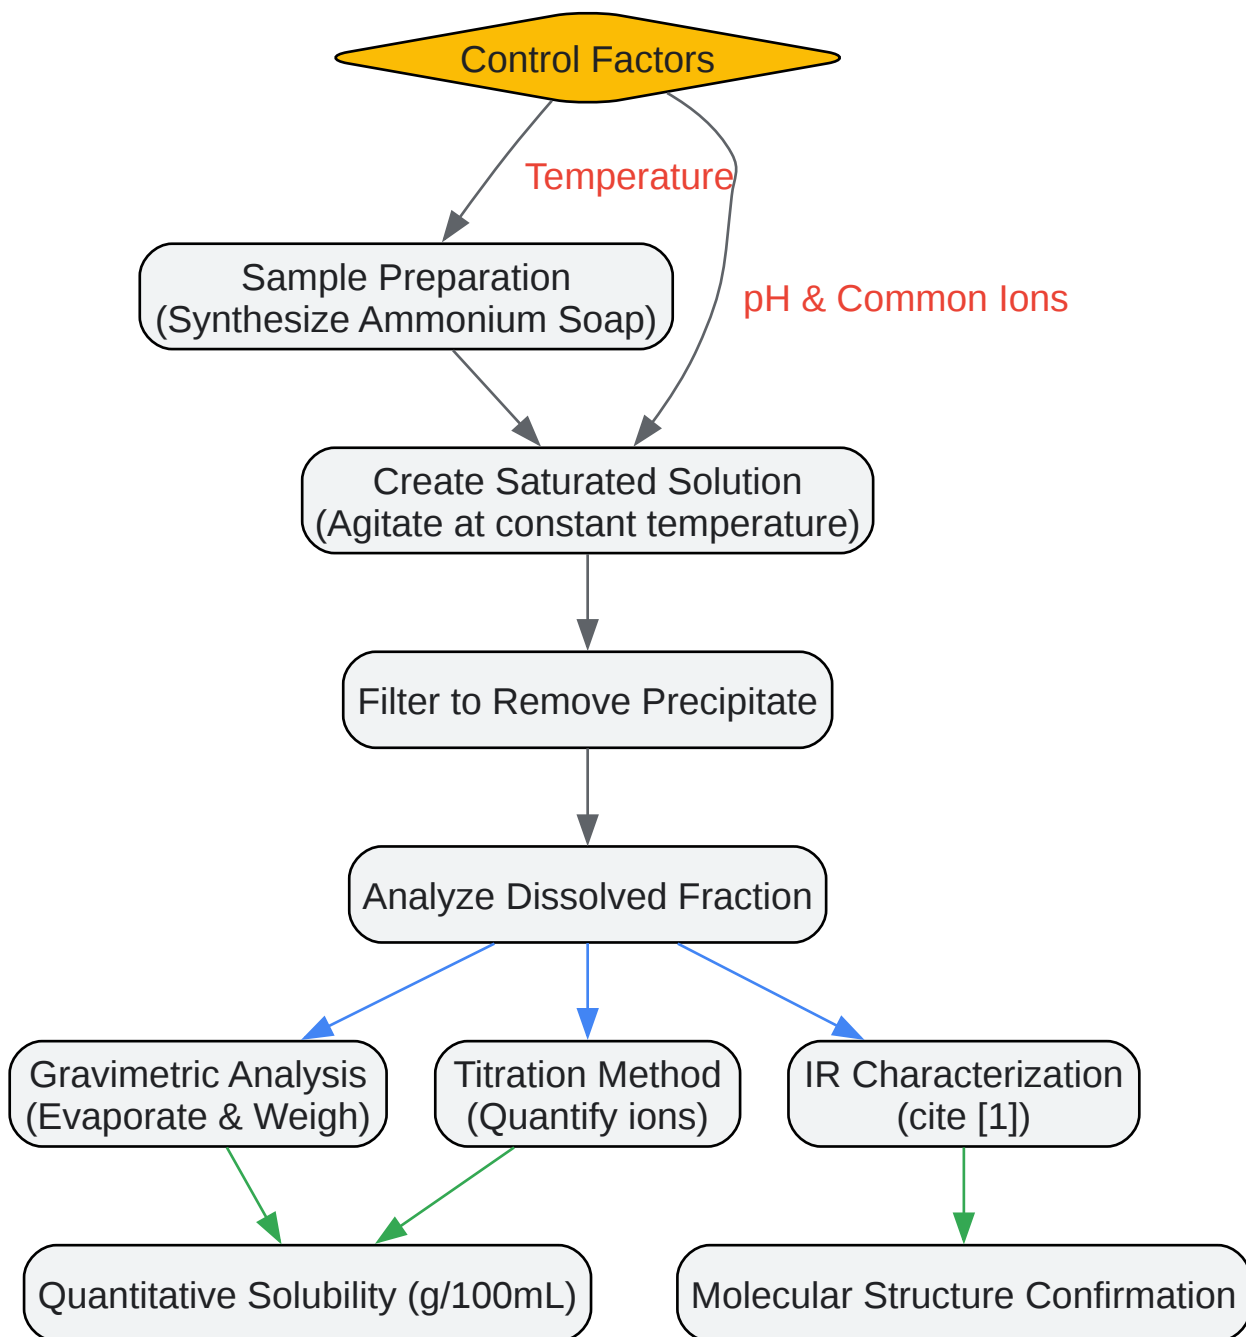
Control Factors

Temperature

pH & Common Ions

Sample Preparation (Synthesize Ammonium Soap)

Create Saturated Solution (Agitate at constant temperature)

Filter to Remove Precipitate

Analyze Dissolved Fraction

Gravimetric Analysis (Evaporate & Weigh)

Titration Method (Quantify ions)

IR Characterization (cite [1])

Quantitative Solubility (g/100mL)

Molecular Structure Confirmation